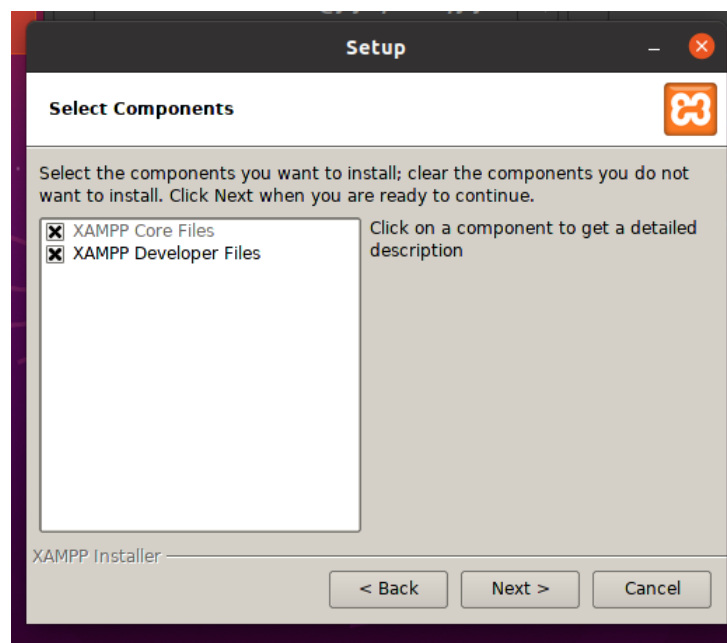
Setup

Select Components

Select the components you want to install; clear the components you do not want to install. Click Next when you are ready to continue.

XAMPP Core Files
XAMPP Developer Files

Click on a component to get a detailed description

XAMPP Installer

< Back
Next >
Cancel